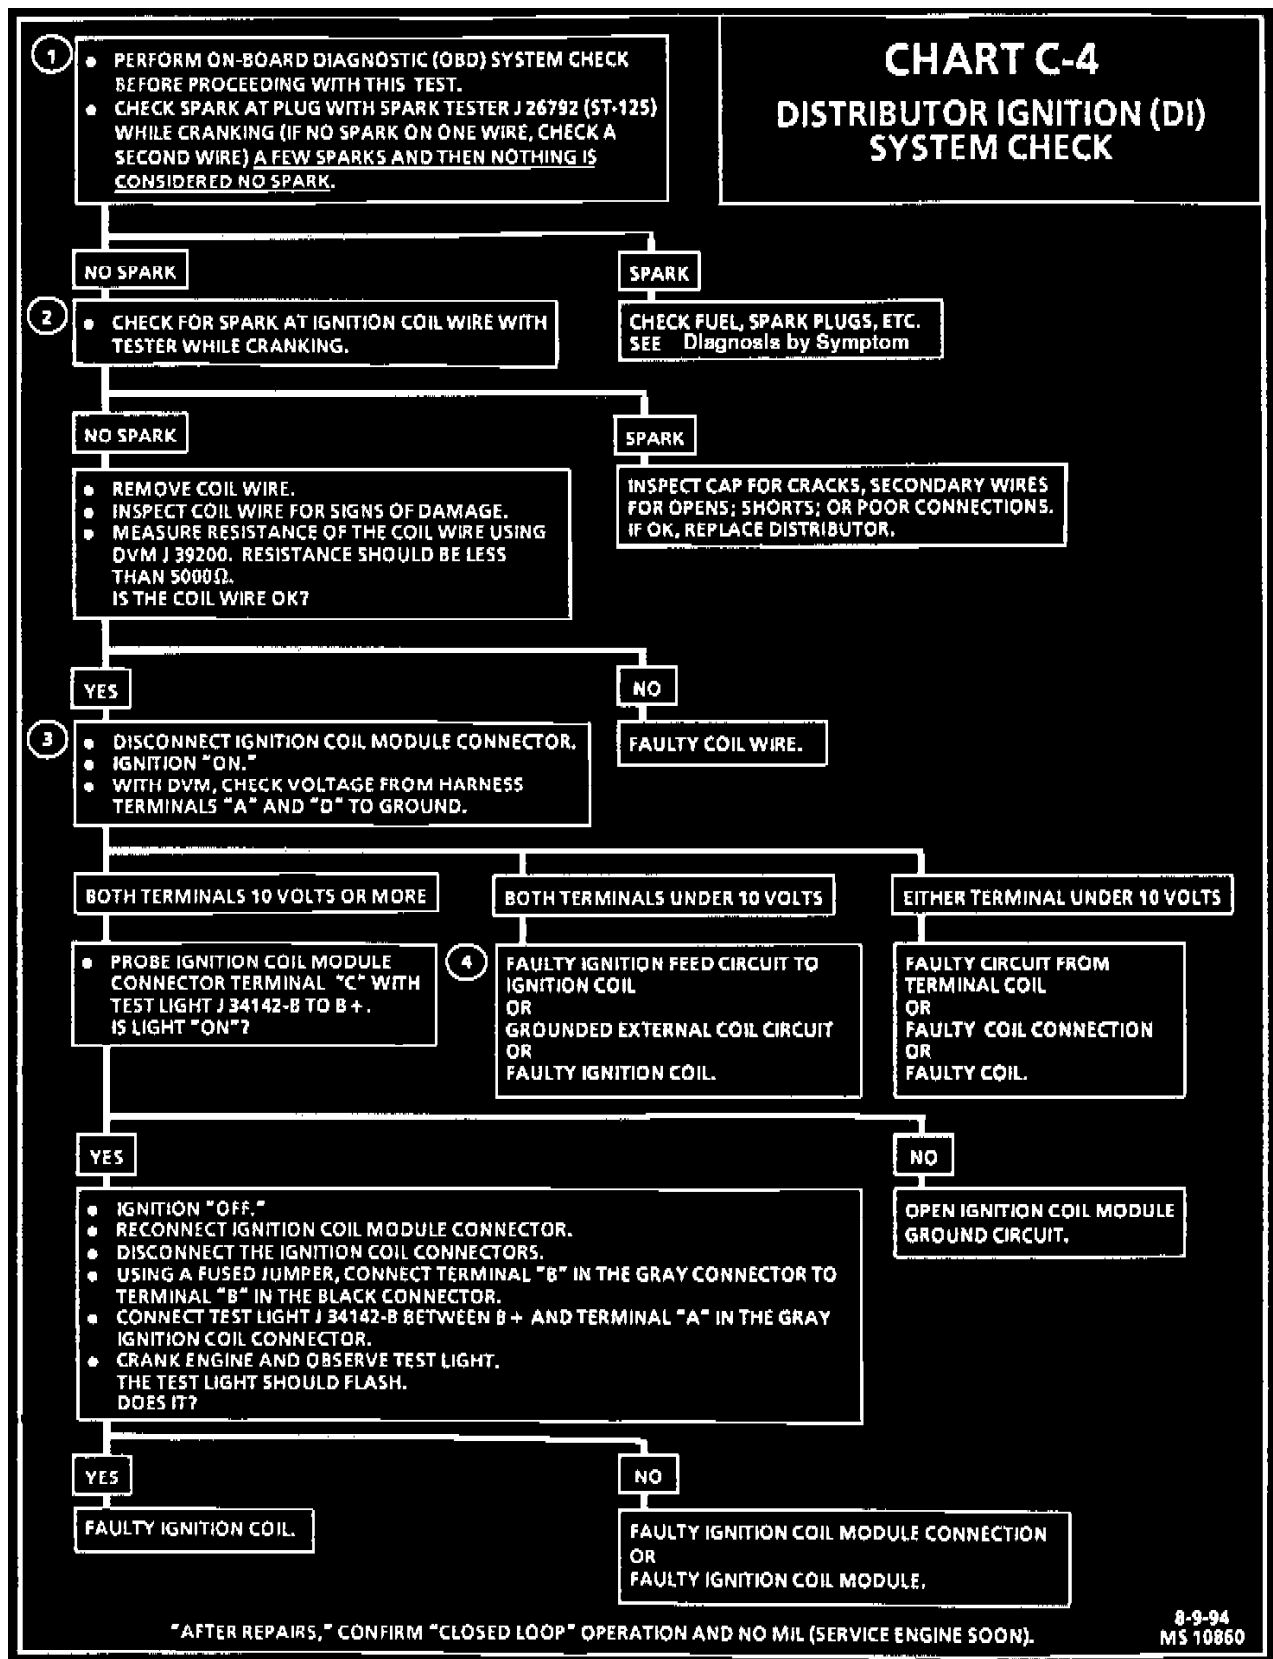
CHART C-4
DISTRIBUTOR IGNITION (DI) SYSTEM CHECK

1
• PERFORM ON-BOARD DIAGNOSTIC (OBD) SYSTEM CHECK BEFORE PROCEEDING WITH THIS TEST.
• CHECK SPARK AT PLUG WITH SPARK TESTER J 26792 (ST-125) WHILE CRANKING (IF NO SPARK ON ONE WIRE, CHECK A SECOND WIRE) A FEW SPARKS AND THEN NOTHING IS CONSIDERED NO SPARK.

NO SPARK

SPARK

2
• CHECK FOR SPARK AT IGNITION COIL WIRE WITH TESTER WHILE CRANKING.

CHECK FUEL, SPARK PLUGS, ETC. SEE Diagnosis by Symptom

NO SPARK

SPARK

• REMOVE COIL WIRE.
• INSPECT COIL WIRE FOR SIGNS OF DAMAGE.
• MEASURE RESISTANCE OF THE COIL WIRE USING DVM J 39200. RESISTANCE SHOULD BE LESS THAN 5000Ω.
IS THE COIL WIRE OK?

INSPECT CAP FOR CRACKS, SECONDARY WIRES FOR OPENS; SHORTS; OR POOR CONNECTIONS. IF OK, REPLACE DISTRIBUTOR.

YES

NO

3
• DISCONNECT IGNITION COIL MODULE CONNECTOR.
• IGNITION "ON."
• WITH DVM, CHECK VOLTAGE FROM HARNESS TERMINALS "A" AND "D" TO GROUND.

FAULTY COIL WIRE.

BOTH TERMINALS 10 VOLTS OR MORE

BOTH TERMINALS UNDER 10 VOLTS

EITHER TERMINAL UNDER 10 VOLTS

• PROBE IGNITION COIL MODULE CONNECTOR TERMINAL "C" WITH TEST LIGHT J 34142-B TO B+.
IS LIGHT "ON"?

4
FAULTY IGNITION FEED CIRCUIT TO IGNITION COIL
OR
GROUNDED EXTERNAL COIL CIRCUIT
OR
FAULTY IGNITION COIL.

FAULTY CIRCUIT FROM TERMINAL COIL
OR
FAULTY COIL CONNECTION
OR
FAULTY COIL.

YES

NO

• IGNITION "OFF."
• RECONNECT IGNITION COIL MODULE CONNECTOR.
• DISCONNECT THE IGNITION COIL CONNECTORS.
• USING A FUSED JUMPER, CONNECT TERMINAL "B" IN THE GRAY CONNECTOR TO TERMINAL "B" IN THE BLACK CONNECTOR.
• CONNECT TEST LIGHT J 34142-B BETWEEN B+ AND TERMINAL "A" IN THE GRAY IGNITION COIL CONNECTOR.
• CRANK ENGINE AND OBSERVE TEST LIGHT.
THE TEST LIGHT SHOULD FLASH.
DOES IT?

OPEN IGNITION COIL MODULE GROUND CIRCUIT.

YES

NO

FAULTY IGNITION COIL.

FAULTY IGNITION COIL MODULE CONNECTION
OR
FAULTY IGNITION COIL MODULE.

"AFTER REPAIRS," CONFIRM "CLOSED LOOP" OPERATION AND NO MIL (SERVICE ENGINE SOON).

8-9-94
MS 10860